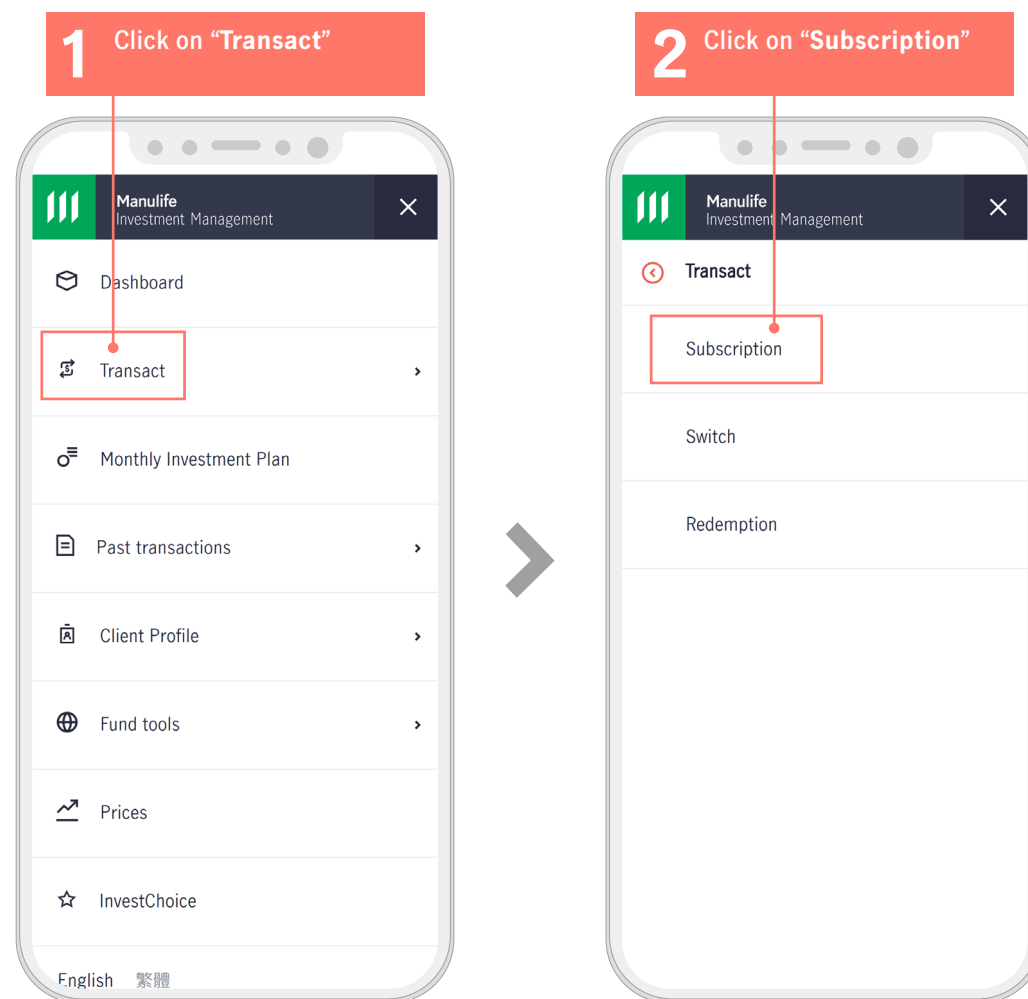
1 Click on “Transact”

Manulife
Investment Management

Dashboard

Transact

Monthly Investment Plan

Past transactions

Client Profile

Fund tools

Prices

InvestChoice

English 繁體

2 Click on “Subscription”

Manulife
Investment Management

Transact

Subscription

Switch

Redemption